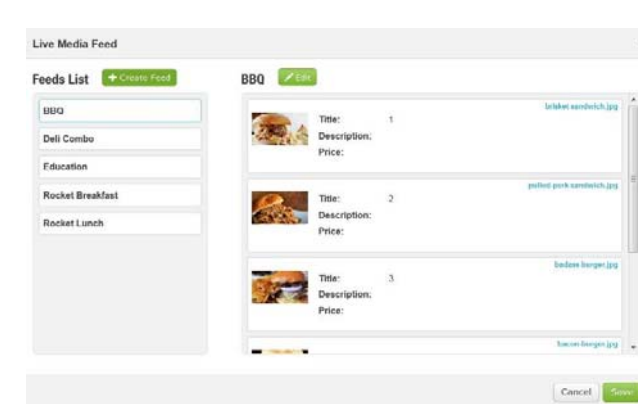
Live Media Feed

Feeds List + Create Feed

BBQ

Deli Combo

Education

Rocket Breakfast

Rocket Lunch

BBQ Edit

brisket sandwich.jpg

Title: 1

Description:

Price:

pulled pork sandwich.jpg

Title: 2

Description:

Price:

badass burger.jpg

Title: 3

Description:

Price:

bacon burger.jpg

Cancel Save